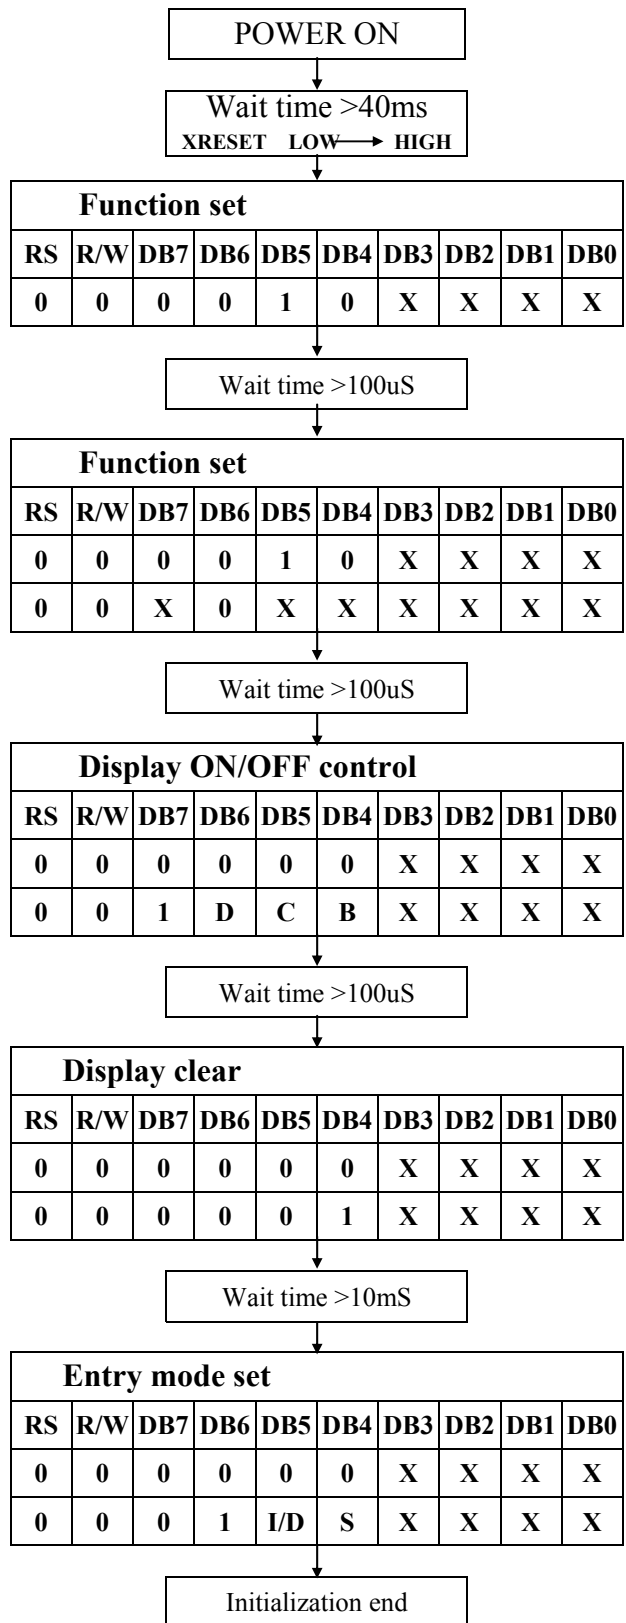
POWER ON

Wait time >40ms
XRESET LOW → HIGH

Function set

| RS | R/W | DB7 | DB6 | DB5 | DB4 | DB3 | DB2 | DB1 | DB0 |
|---|---|---|---|---|---|---|---|---|---|
| 0 | 0 | 0 | 0 | 1 | 0 | X | X | X | X |

Wait time >100uS

Function set

| RS | R/W | DB7 | DB6 | DB5 | DB4 | DB3 | DB2 | DB1 | DB0 |
|---|---|---|---|---|---|---|---|---|---|
| 0 | 0 | 0 | 0 | 1 | 0 | X | X | X | X |
| 0 | 0 | X | 0 | X | X | X | X | X | X |

Wait time >100uS

Display ON/OFF control

| RS | R/W | DB7 | DB6 | DB5 | DB4 | DB3 | DB2 | DB1 | DB0 |
|---|---|---|---|---|---|---|---|---|---|
| 0 | 0 | 0 | 0 | 0 | 0 | X | X | X | X |
| 0 | 0 | 1 | D | C | B | X | X | X | X |

Wait time >100uS

Display clear

| RS | R/W | DB7 | DB6 | DB5 | DB4 | DB3 | DB2 | DB1 | DB0 |
|---|---|---|---|---|---|---|---|---|---|
| 0 | 0 | 0 | 0 | 0 | 0 | X | X | X | X |
| 0 | 0 | 0 | 0 | 0 | 1 | X | X | X | X |

Wait time >10mS

Entry mode set

| RS | R/W | DB7 | DB6 | DB5 | DB4 | DB3 | DB2 | DB1 | DB0 |
|---|---|---|---|---|---|---|---|---|---|
| 0 | 0 | 0 | 0 | 0 | 0 | X | X | X | X |
| 0 | 0 | 0 | 1 | I/D | S | X | X | X | X |

Initialization end